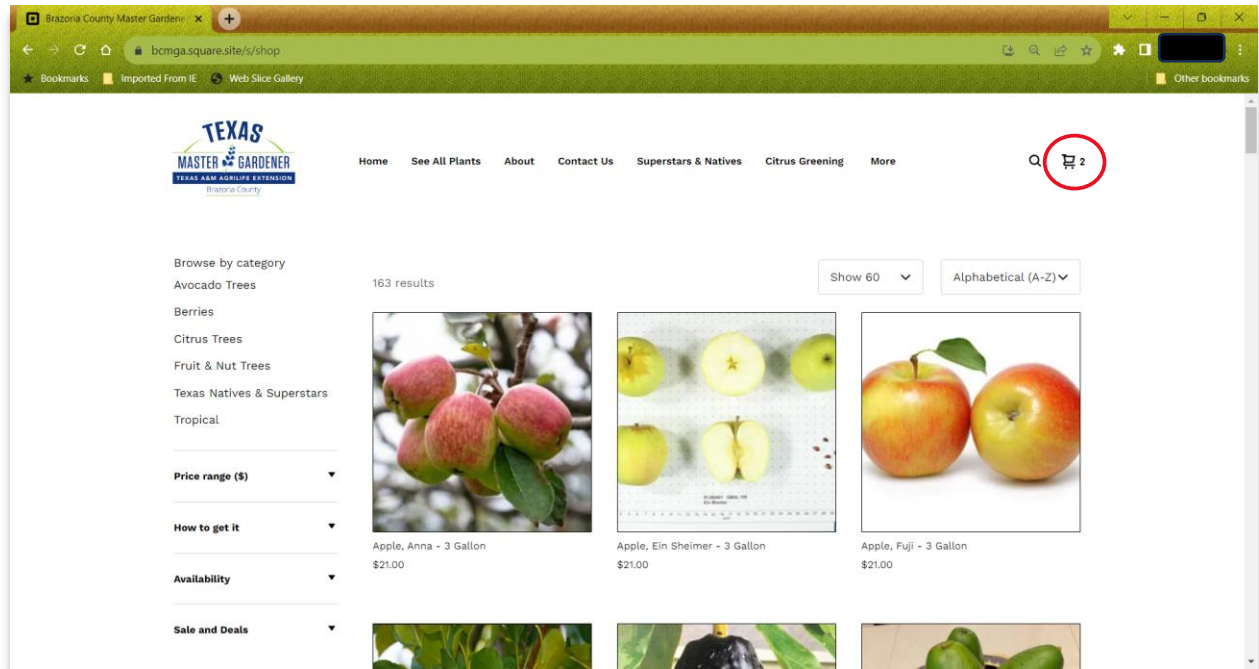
Brazoria County Master Gardene ×

bcmga.square.site/s/shop

Bookmarks Imported From IE Web Slice Gallery Other bookmarks

TEXAS MASTER GARDENER TEXAS A&M AGRILIFE EXTENSION Brazoria County

Home See All Plants About Contact Us Superstars & Natives Citrus Greening More

2

Browse by category
Avocado Trees
Berries
Citrus Trees
Fruit & Nut Trees
Texas Natives & Superstars
Tropical

Price range ($)

How to get it

Availability

Sale and Deals

163 results

Show 60

Alphabetical (A-Z)

Apple, Anna - 3 Gallon
$21.00

Apple, Ein Sheimer - 3 Gallon
$21.00

Apple, Fuji - 3 Gallon
$21.00